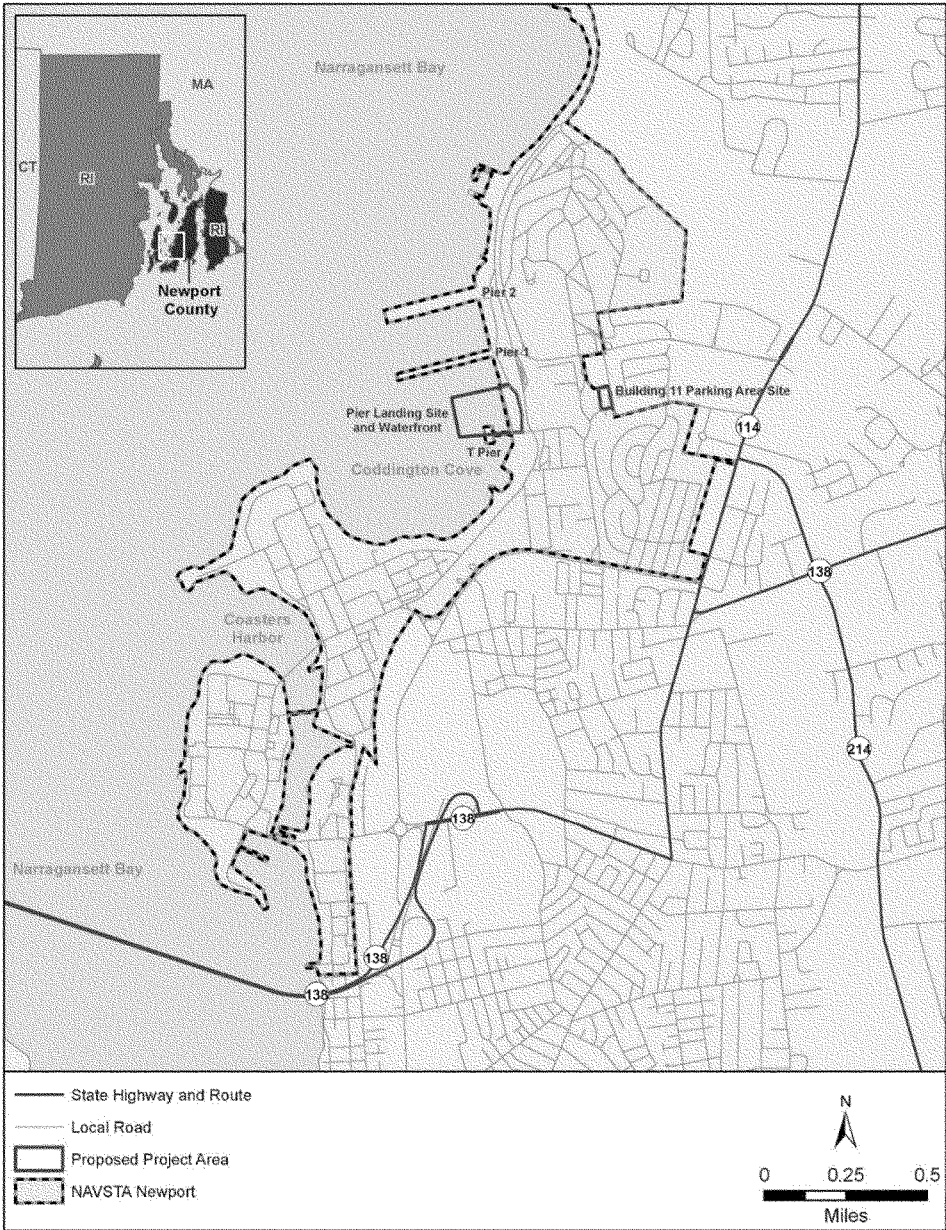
MA

CT

RI

RI

Newport County

Narragansett Bay

Pier 2

Pier 1

Building 11 Parking Area Site

Pier Landing Site and Waterfront

T Pier

114

Coddington Cove

138

Coasters Harbor

214

138

Narragansett Bay

138

138

State Highway and Route

Local Road

Proposed Project Area

NAVSTA Newport

N

0 0.25 0.5

Miles